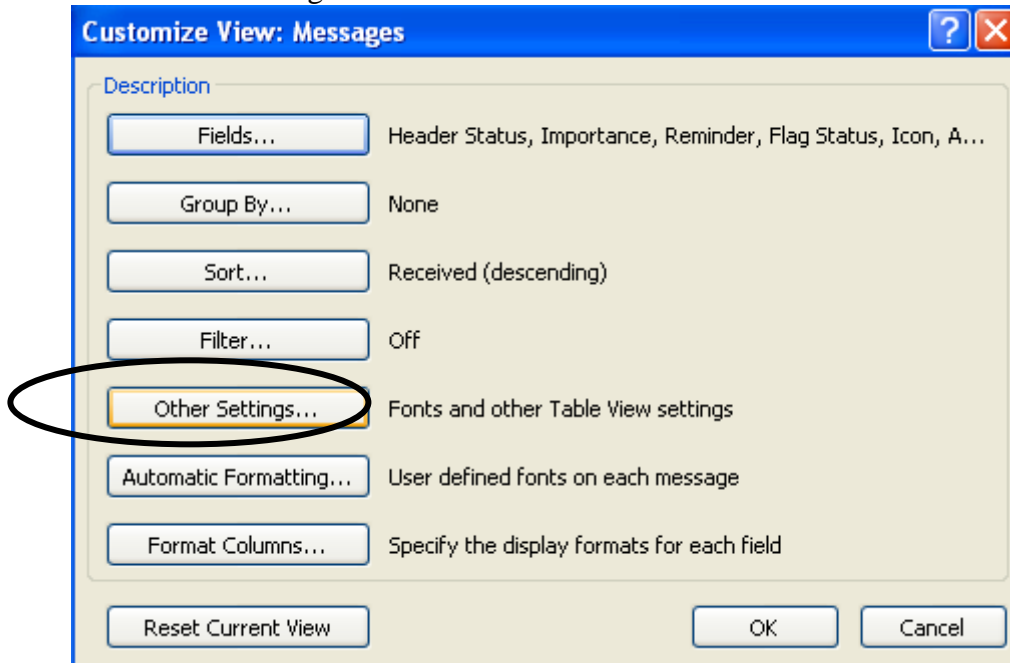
Customize View: Messages

Description

Fields... Header Status, Importance, Reminder, Flag Status, Icon, A...

Group By... None

Sort... Received (descending)

Filter... Off

Other Settings... Fonts and other Table View settings

Automatic Formatting... User defined fonts on each message

Format Columns... Specify the display formats for each field

Reset Current View

OK

Cancel